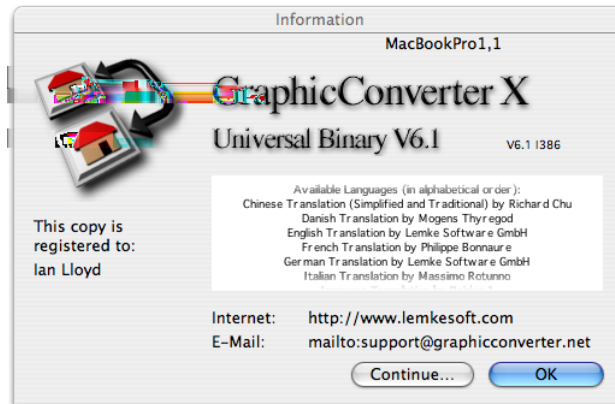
Information

MacBookPro1,1

GraphicConverter X

Universal Binary V6.1

V6.1 I386

Available Languages (in alphabetical order):
Chinese Translation (Simplified and Traditional) by Richard Chu
Danish Translation by Mogens Thyregod
English Translation by Lemke Software GmbH
French Translation by Philippe Bonnaure
German Translation by Lemke Software GmbH
Italian Translation by Massimo Rotunno
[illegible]

This copy is registered to:
Ian Lloyd

Internet: http://www.lemkesoft.com
E-Mail: mailto:support@graphicconverter.net

Continue...

OK